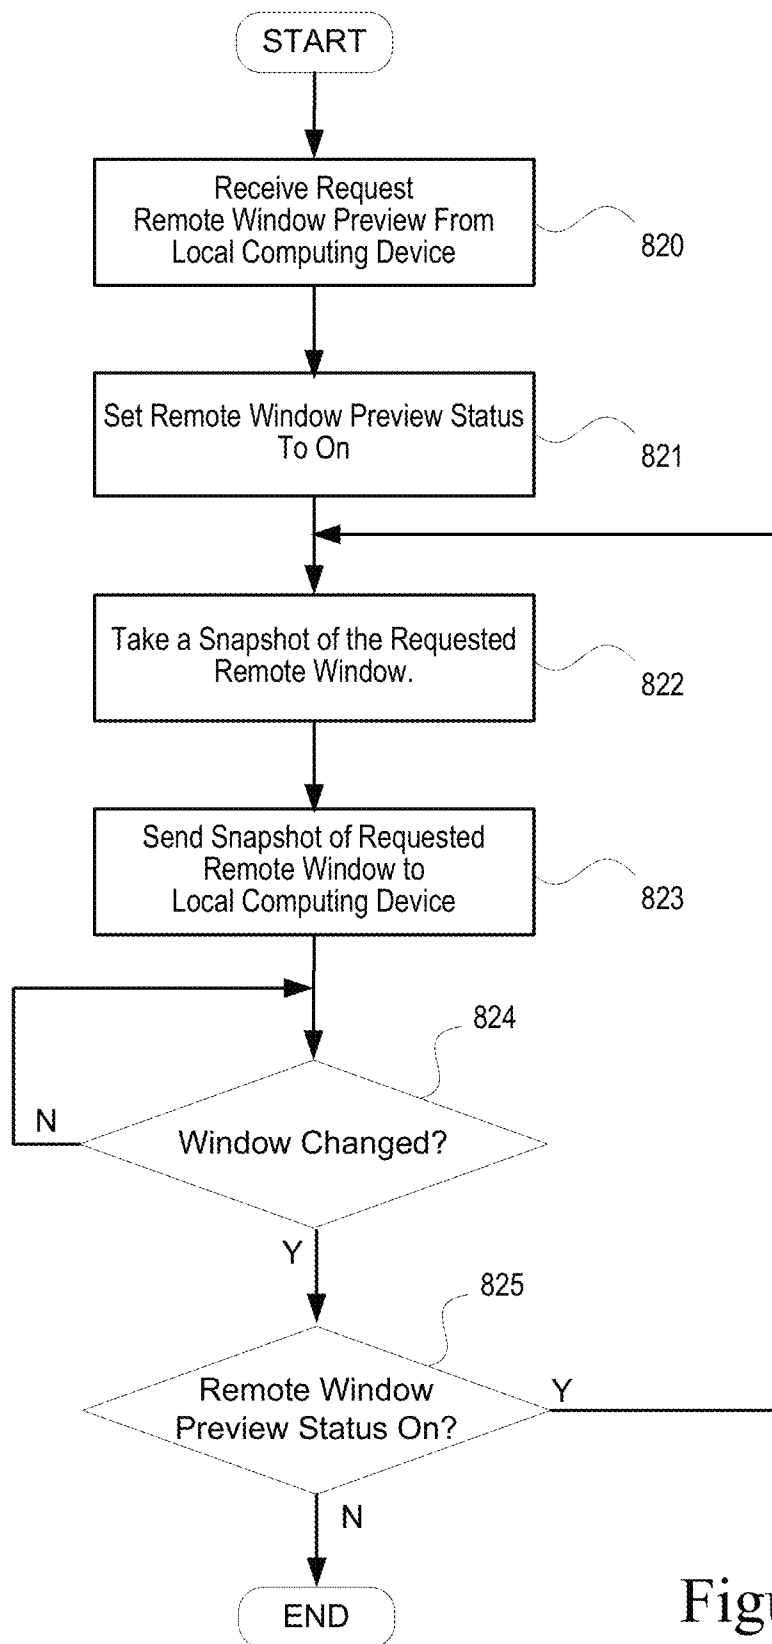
START

Receive Request Remote Window Preview From Local Computing Device

820

Set Remote Window Preview Status To On

821

Take a Snapshot of the Requested Remote Window.

822

Send Snapshot of Requested Remote Window to Local Computing Device

823

824

N

Window Changed?

Y

825

Remote Window Preview Status On?

Y

N

END

Fig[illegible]